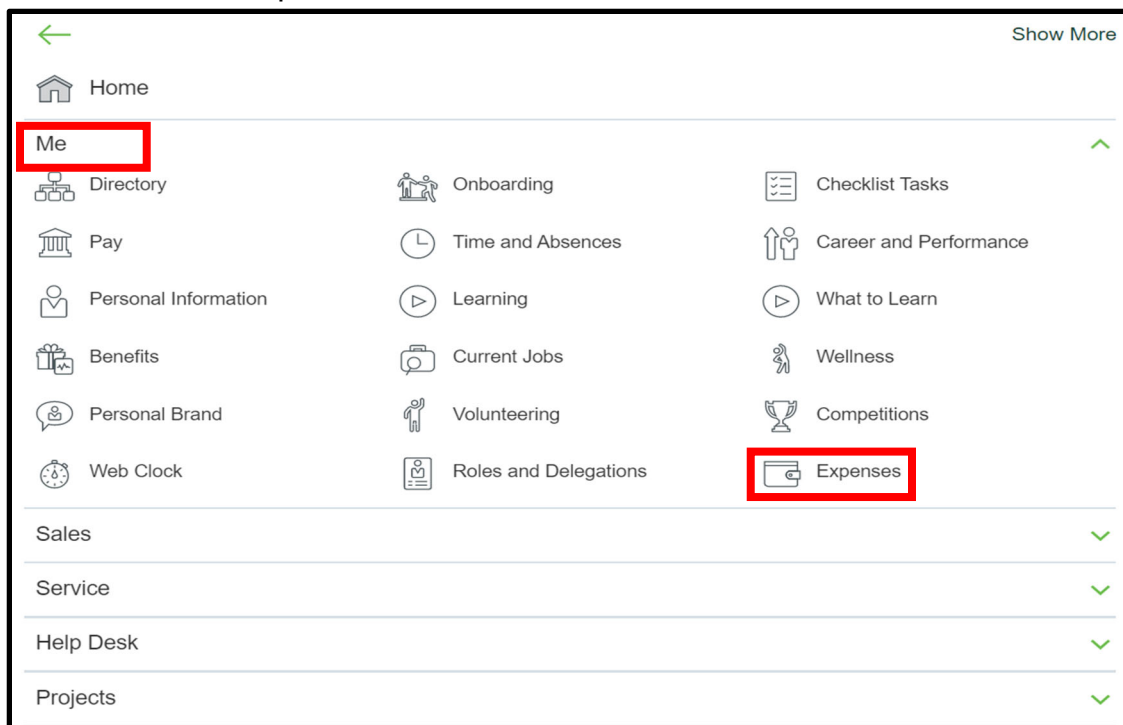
Show More

Home

Me

Directory
Onboarding
Checklist Tasks

Pay
Time and Absences
Career and Performance

Personal Information
Learning
What to Learn

Benefits
Current Jobs
Wellness

Personal Brand
Volunteering
Competitions

Web Clock
Roles and Delegations
Expenses

Sales

Service

Help Desk

Projects